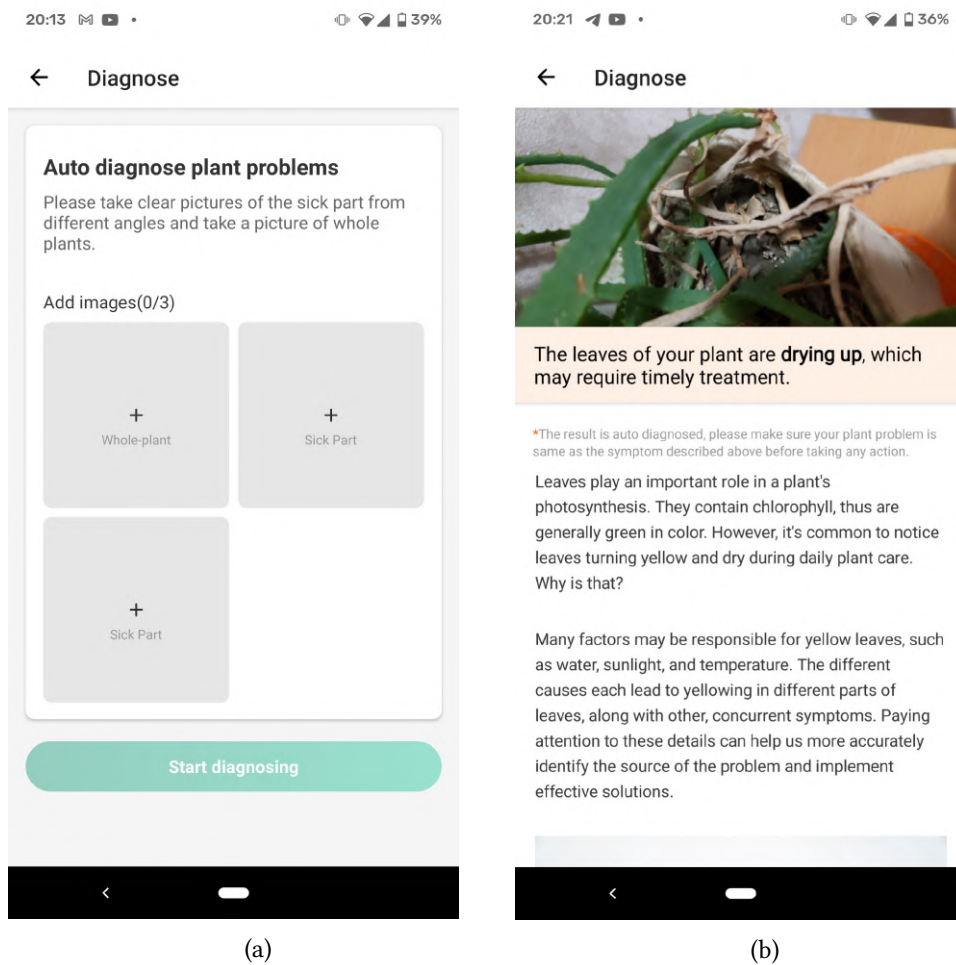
20:13 39%

← Diagnose

Auto diagnose plant problems

Please take clear pictures of the sick part from different angles and take a picture of whole plants.

Add images(0/3)

+
Whole-plant

+
Sick Part

+
Sick Part

Start diagnosing

(a)

20:21 36%

← Diagnose

The leaves of your plant are **drying up**, which may require timely treatment.

*The result is auto diagnosed, please make sure your plant problem is same as the symptom described above before taking any action.

Leaves play an important role in a plant's photosynthesis. They contain chlorophyll, thus are generally green in color. However, it's common to notice leaves turning yellow and dry during daily plant care. Why is that?

Many factors may be responsible for yellow leaves, such as water, sunlight, and temperature. The different causes each lead to yellowing in different parts of leaves, along with other, concurrent symptoms. Paying attention to these details can help us more accurately identify the source of the problem and implement effective solutions.

(b)